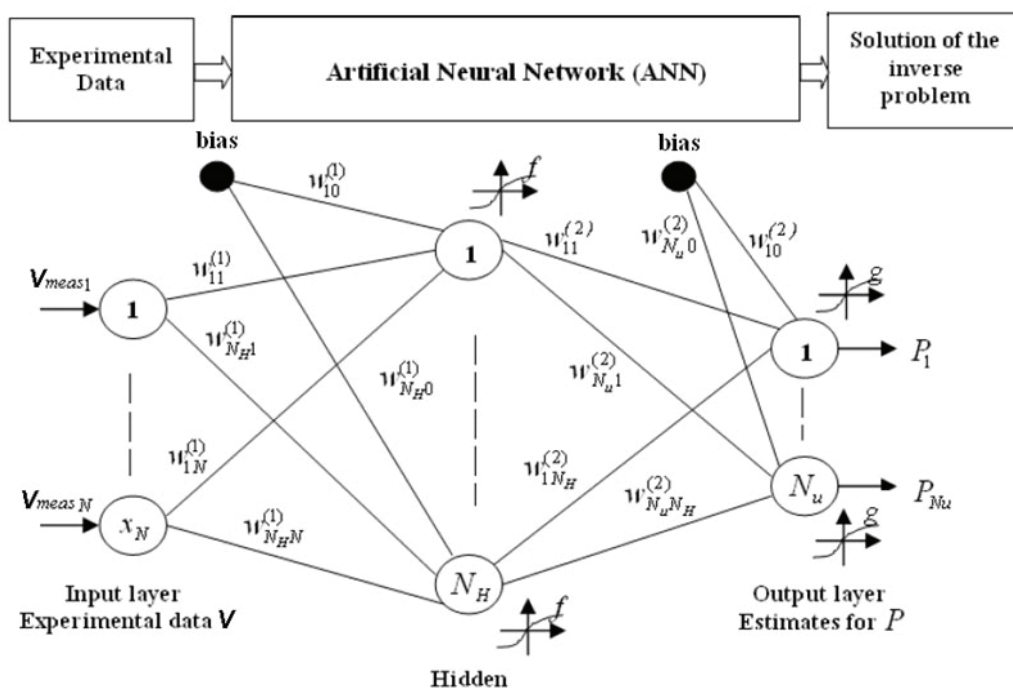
Experimental Data

Artificial Neural Network (ANN)

Solution of the inverse problem

bias

$w_{10}^{(1)}$

$f$

bias

$w_{N_u0}^{(2)}$

$w_{10}^{(2)}$

$w_{11}^{(2)}$

$w_{11}^{(1)}$

1

$V_{meas1}$

1

$w_{N_H1}^{(1)}$

$g$

1

$P_1$

$w_{N_H0}^{(1)}$

$w_{N_u1}^{(2)}$

$w_{1N}^{(1)}$

$w_{1N_H}^{(2)}$

$V_{meas\,N}$

$x_N$

$w_{N_HN}^{(1)}$

$w_{N_uN_H}^{(2)}$

$N_u$

$P_{Nu}$

$g$

Input layer
Experimental data $V$

$N_H$

$f$

Output layer
Estimates for $P$

Hidden